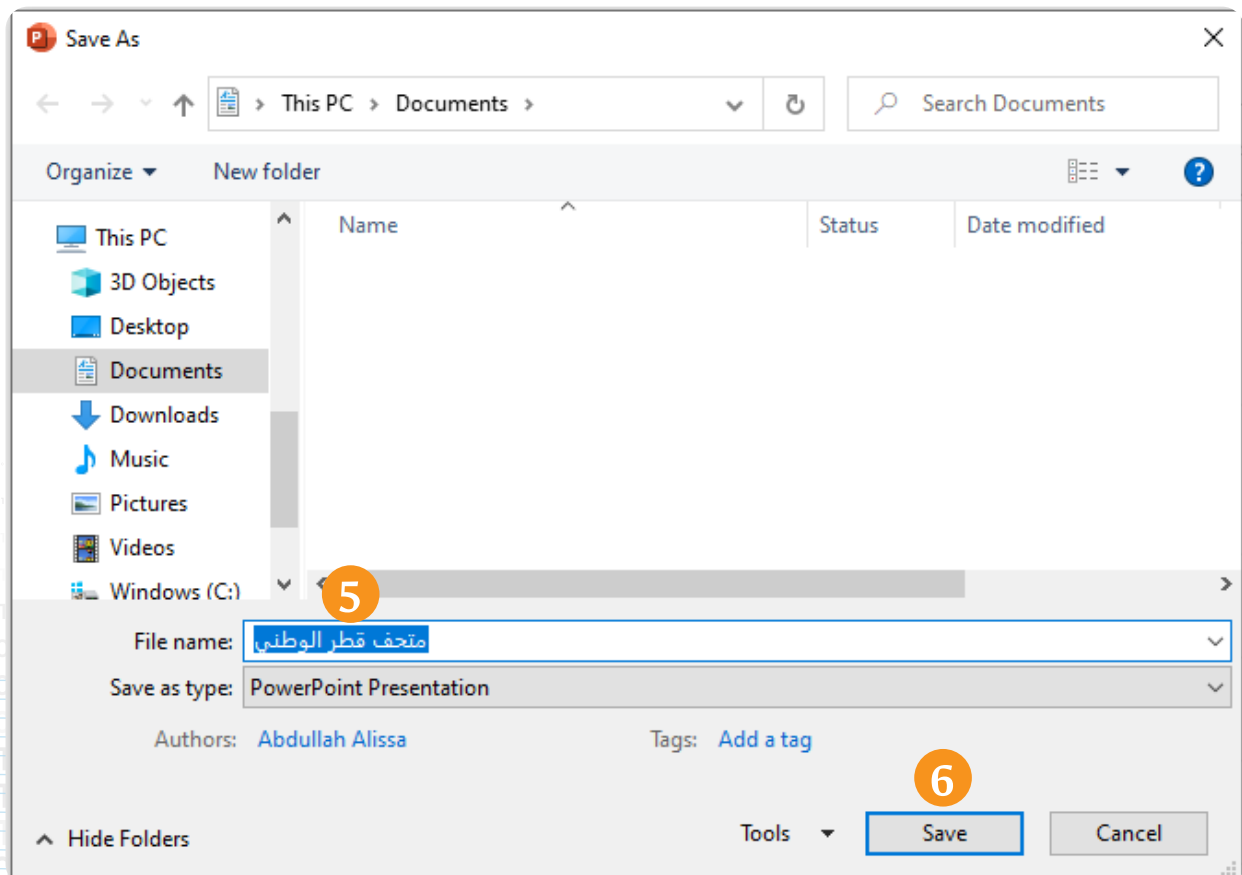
Save As

This PC > Documents >

Search Documents

Organize ▾ New folder

This PC
3D Objects
Desktop
Documents
Downloads
Music
Pictures
Videos
Windows (C:)

Name Status Date modified

5

File name: متحف قطر الوطني

Save as type: PowerPoint Presentation

Authors: Abdullah Alissa Tags: Add a tag

6

Hide Folders Tools ▾ Save Cancel